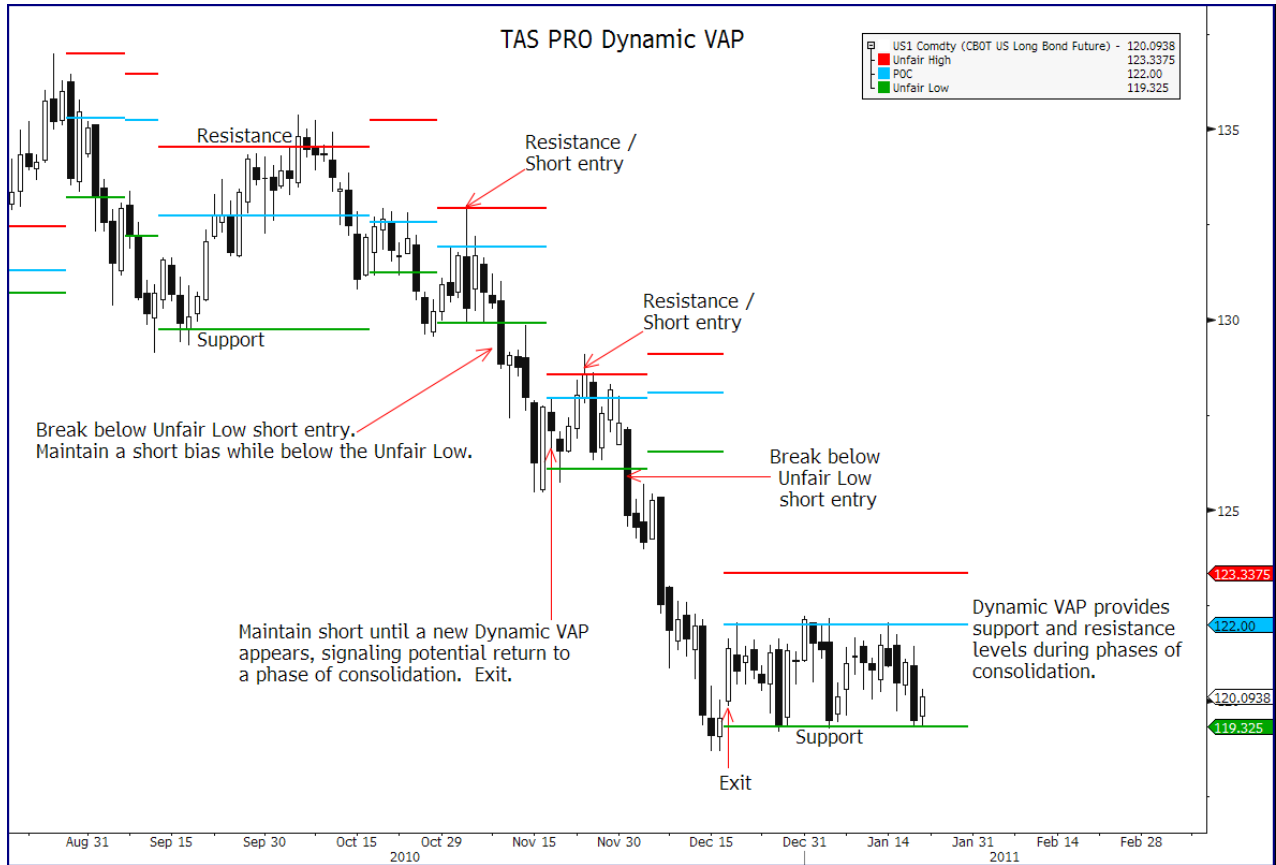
TAS PRO Dynamic VAP

| | US1 Comdty (CBOT US Long Bond Future) - | 120.0938 |
|---|---|---|
| | Unfair High | 123.3375 |
| | POC | 122.00 |
| | Unfair Low | 119.325 |

Resistance

Support

Resistance / Short entry

Resistance / Short entry

Break below Unfair Low short entry. Maintain a short bias while below the Unfair Low.

Break below Unfair Low short entry

Maintain short until a new Dynamic VAP appears, signaling potential return to a phase of consolidation. Exit.

Dynamic VAP provides support and resistance levels during phases of consolidation.

Support

Exit

135
130
125
123.3375
122.00
120.0938
119.325

Aug 31 Sep 15 Sep 30 Oct 15 Oct 29 Nov 15 Nov 30 Dec 15 Dec 31 Jan 14 Jan 31 Feb 14 Feb 28
2010 2011